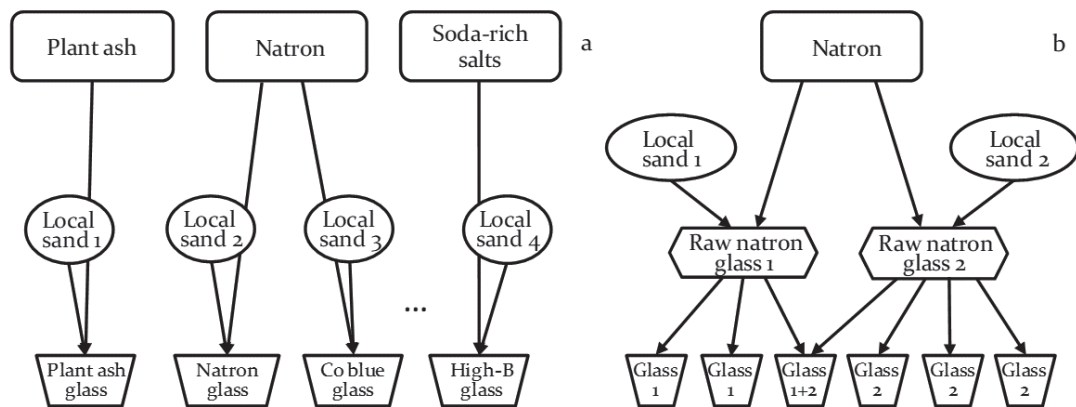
a

Plant ash

Natron

Soda-rich salts

Local sand 1

Local sand 2

Local sand 3

Local sand 4

...

Plant ash glass

Natron glass

Co blue glass

High-B glass

b

Natron

Local sand 1

Local sand 2

Raw natron glass 1

Raw natron glass 2

Glass 1

Glass 1

Glass 1+2

Glass 2

Glass 2

Glass 2